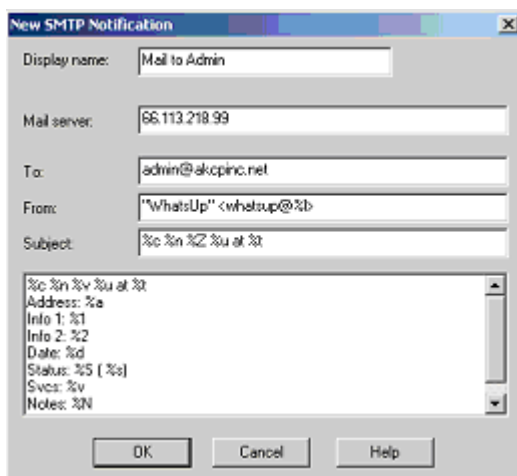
New SMTP Notification

Display name: Mail to Admin

Mail server: 66.113.218.99

To: admin@akcpinc.net

From: "WhatsUp" <whatsup@%l>

Subject: %c %n %Z %u at %t

%c %n %v %u at %t
Address: %a
Info 1: %1
Info 2: %2
Date: %d
Status: %S ( %s)
Svcs: %v
Notes: %N

OK Cancel Help